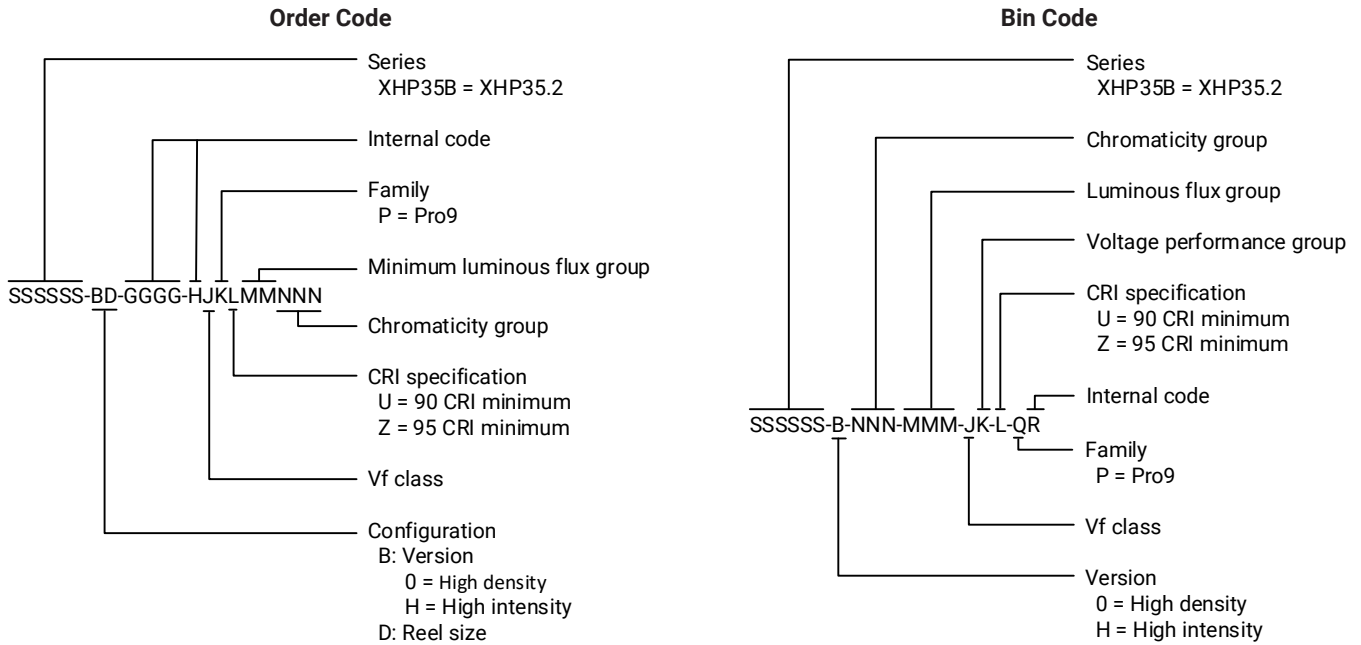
Order Code

SSSSSS-BD-GGGG-HJKLMMNNN

Series
XHP35B = XHP35.2

Internal code

Family
P = Pro9

Minimum luminous flux group

Chromaticity group

CRI specification
U = 90 CRI minimum
Z = 95 CRI minimum

Vf class

Configuration
B: Version
0 = High density
H = High intensity
D: Reel size

Bin Code

SSSSSS-B-NNN-MMM-JK-L-QR

Series
XHP35B = XHP35.2

Chromaticity group

Luminous flux group

Voltage performance group

CRI specification
U = 90 CRI minimum
Z = 95 CRI minimum

Internal code

Family
P = Pro9

Vf class

Version
0 = High density
H = High intensity